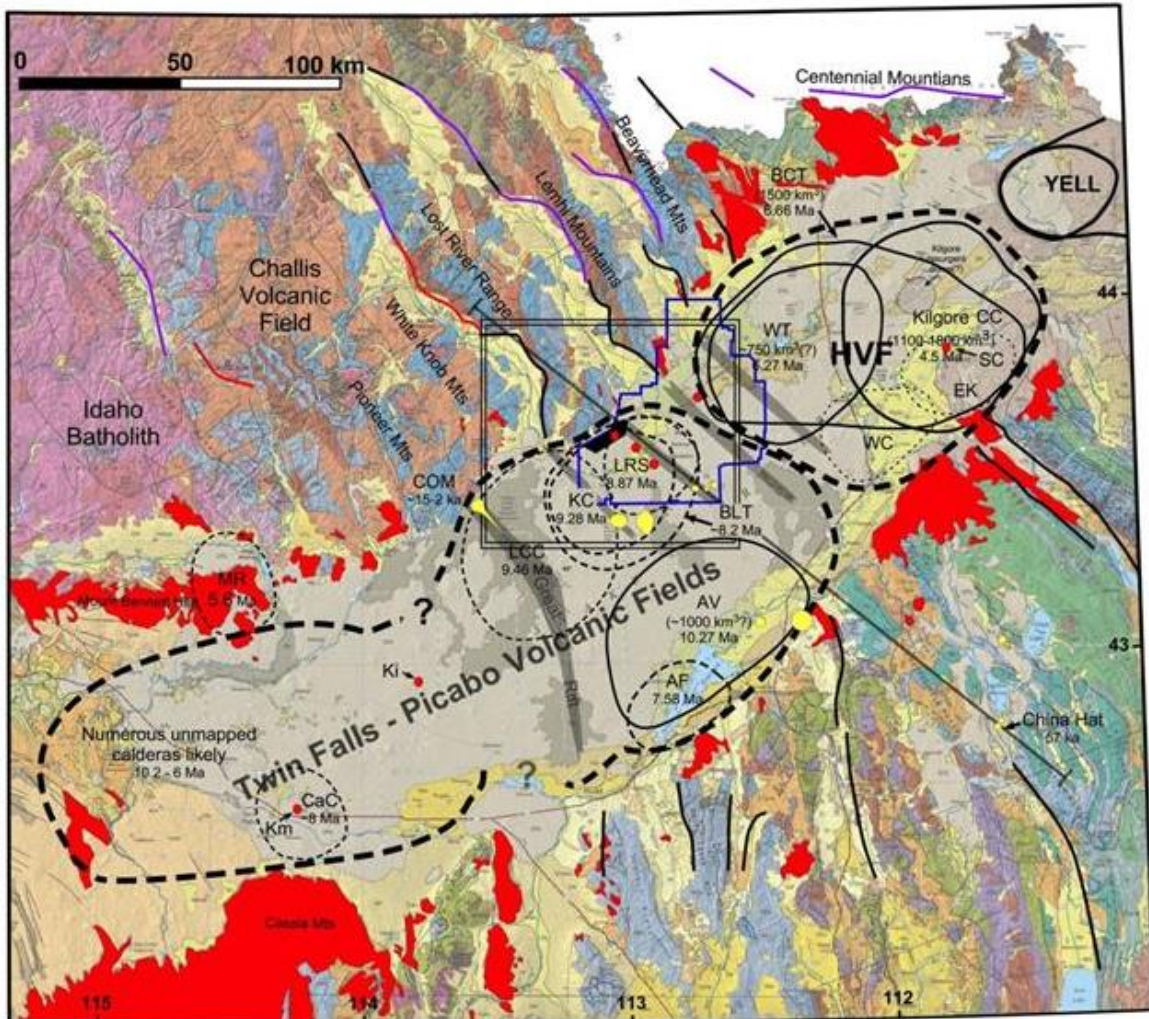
0 50 100 km

Centennial Mountians

Beaverhead Mts

Lemhi Mountains

Lost River Range

BCT
1500 km³
6.66 Ma

YELL

Challis Volcanic Field

White Knob Mts

Pioneer Mts

Idaho Batholith

WT
750 km³(?)
6.27 Ma

HVF

Kilgore CC
(1100-1800 km³)
4.5 Ma

SC

EK

WC

44

COM
~15.2 ka

LRS
8.87 Ma

KC
9.28 Ma

BLT
8.2 Ma

LCC
9.46 Ma

Great Rift

MR
5.6 Ma

Mount Bennett Hills

?

Twin Falls - Picabo Volcanic Fields

AV
(~1000 km³?)
10.27 Ma

AF
7.58 Ma

43

Ki

Numerous unmapped calderas likely
10.2 - 6 Ma

?

China Hat
57 ka

CaC
~8 Ma

Km

Cassia Mts

115

114

113

112